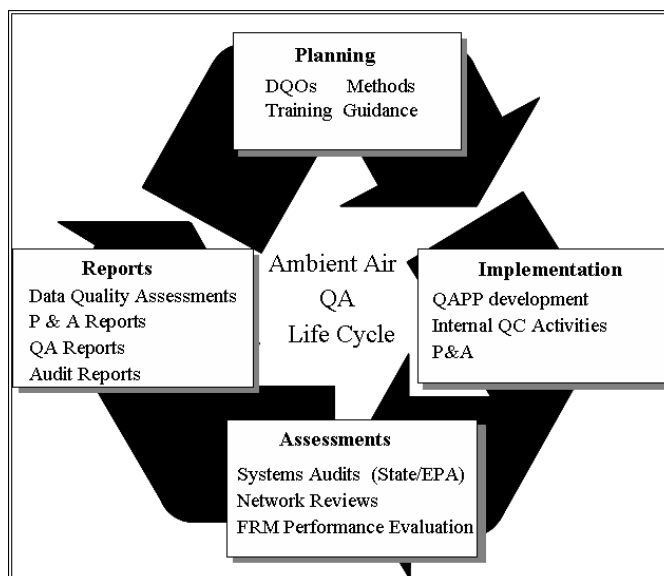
Planning
DQOs Methods
Training Guidance

Ambient Air
QA
Life Cycle

Implementation
QAPP development
Internal QC Activities
P&A

Assessments
Systems Audits (State/EPA)
Network Reviews
FRM Performance Evaluation

Reports
Data Quality Assessments
P & A Reports
QA Reports
Audit Reports